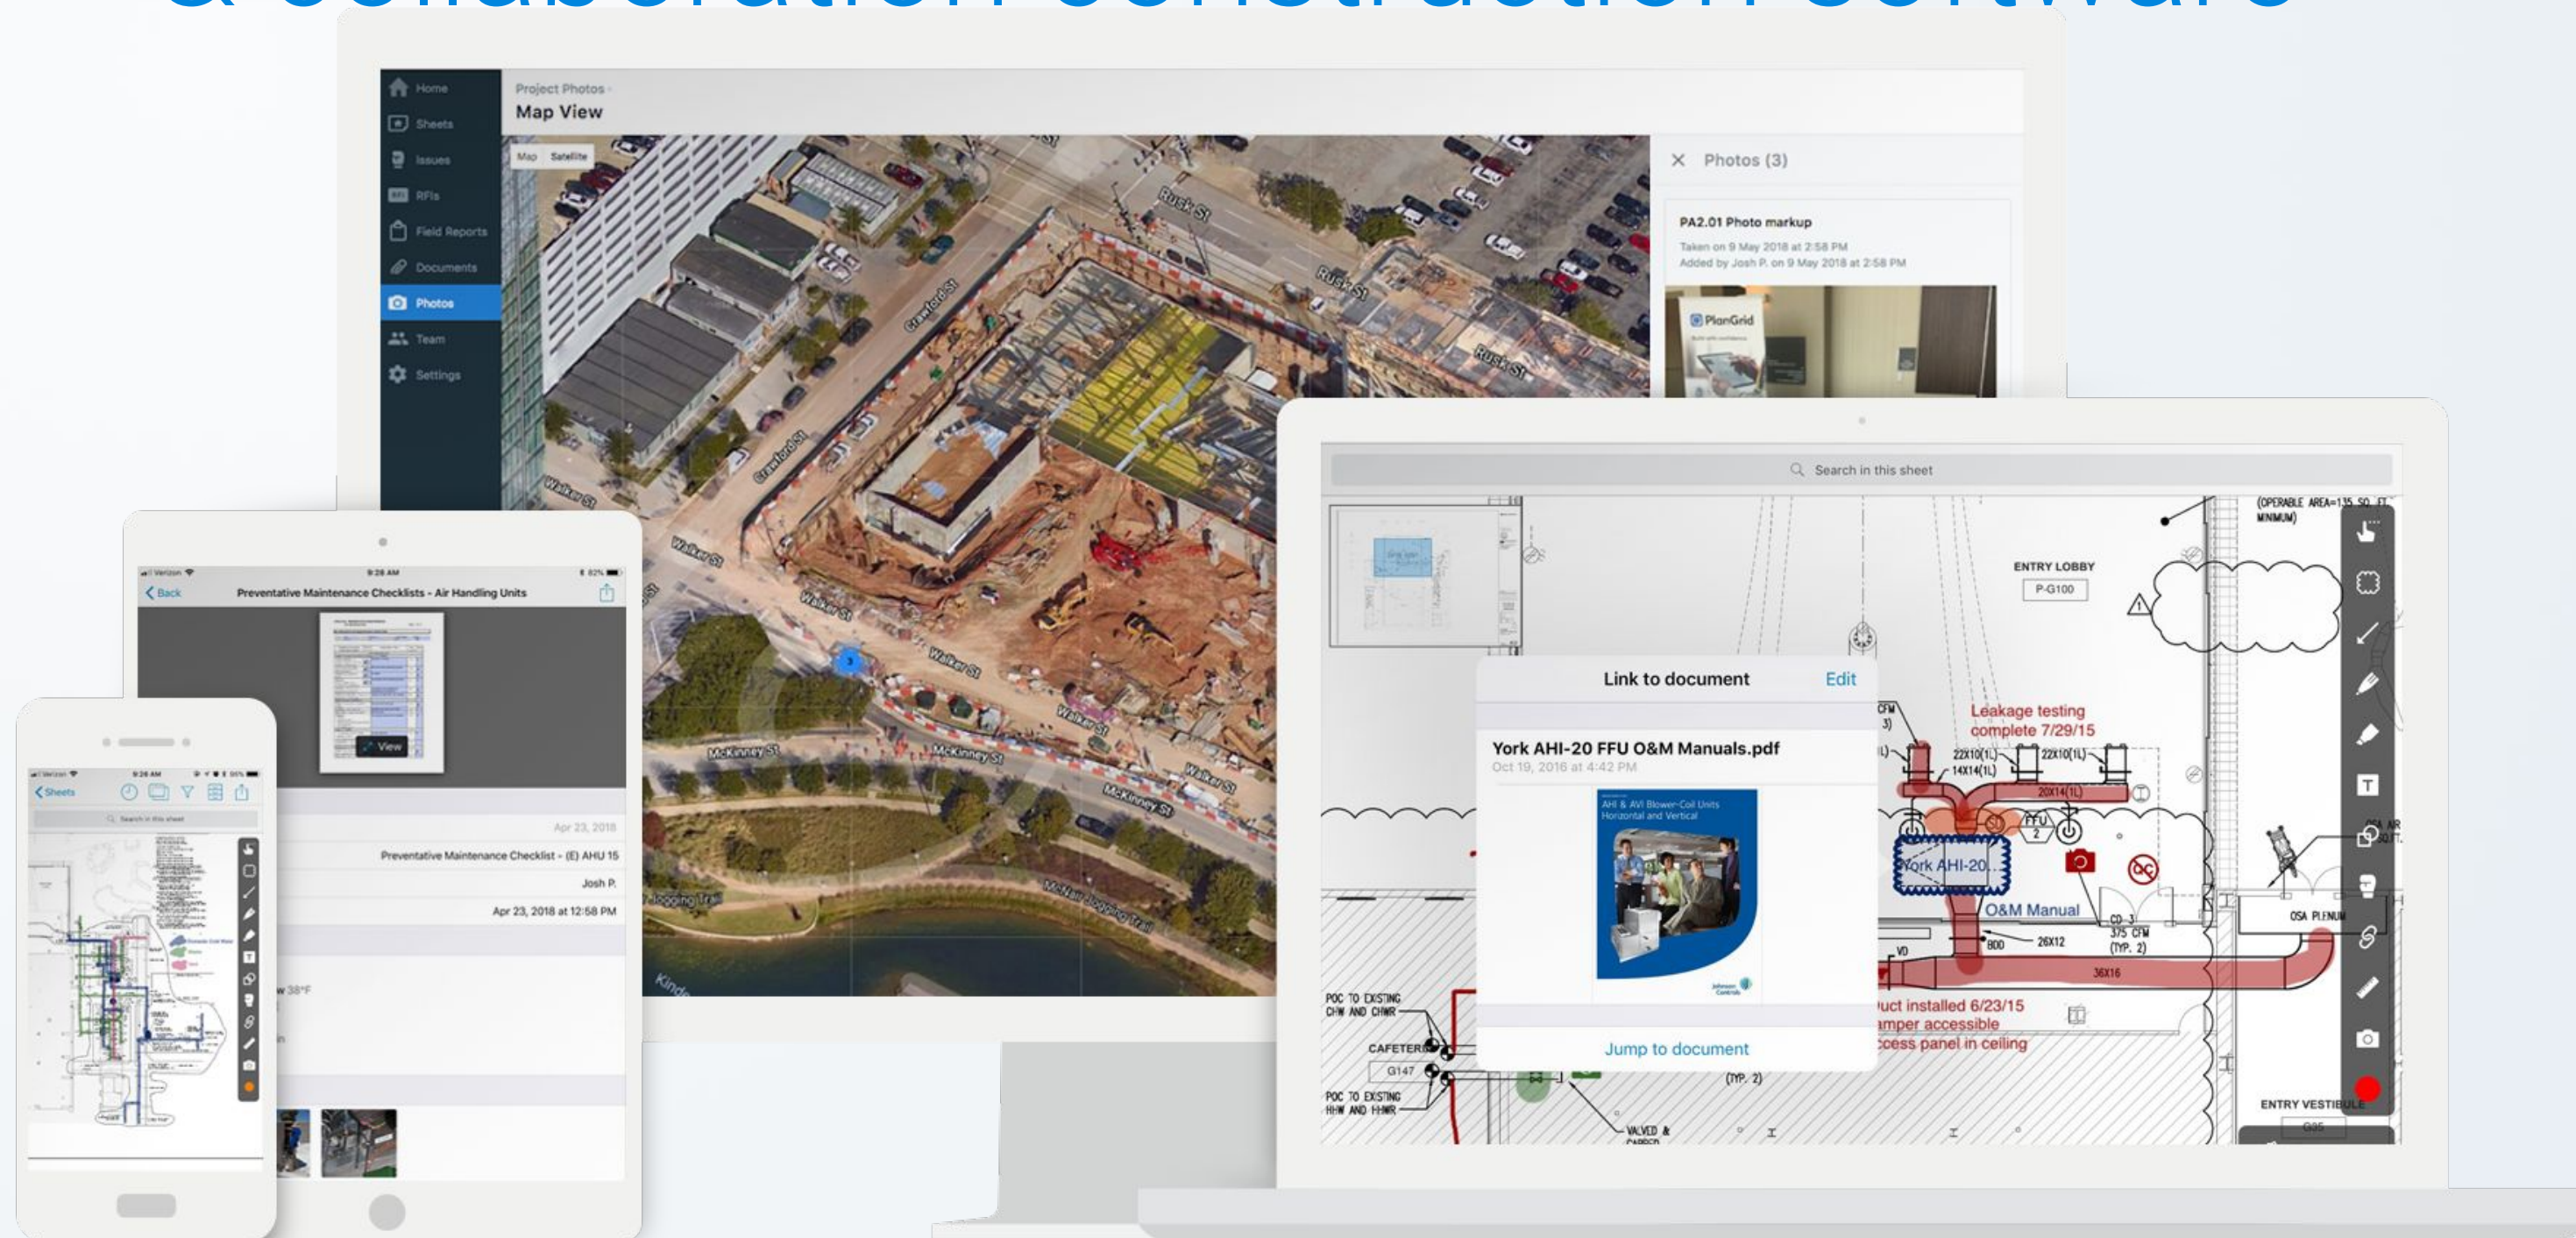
& collaboration construction software

Home
Sheets
Issues
RFIs
Field Reports
Documents
Photos
Team
Settings

Project Photos ›
Map View

Map Satellite

Rusk St
Rusk St
Rusk St
Crawford St
Crawford St
Walker St
Walker St
Walker St
Walker St
Walker St
Walker St
McKinney St
McKinney St
McKinney St
McNair Jogging Trail
Jogging Trail

× Photos (3)

PA2.01 Photo markup
Taken on 9 May 2018 at 2:58 PM
Added by Josh P. on 9 May 2018 at 2:58 PM

PlanGrid

Verizon 9:28 AM 82%
‹ Back Preventative Maintenance Checklists - Air Handling Units
View
Apr 23, 2018
Preventative Maintenance Checklist - (E) AHU 15
Josh P.
Apr 23, 2018 at 12:58 PM
w 38°F

Verizon 9:28 AM
‹ Sheets
Search in this sheet

Search in this sheet
(OPERABLE AREA=135 SQ. FT. MINIMUM)
ENTRY LOBBY
P-G100
Link to document Edit
York AHI-20 FFU O&M Manuals.pdf
Oct 19, 2016 at 4:42 PM
AHI & AVI Blower-Coil Units Horizontal and Vertical
Johnson Controls
Jump to document
Leakage testing complete 7/29/15
22X10(1L)
22X10(1L)
14X14(1L)
20X14(1L)
FFU 2
York AHI-20
O&M Manual
CD-3 375 CFM (TYP. 2)
BDD
26X12
36X16
VD
OSA PLENUM
OSA AIR
uct installed 6/23/15
amper accessible
ccess panel in ceiling
POC TO EXISTING CHW AND CHWR
CAFETERIA
G147
POC TO EXISTING HHW AND HHWR
(TYP. 2)
VALVED & CAPPED
ENTRY VESTIBULE
G35